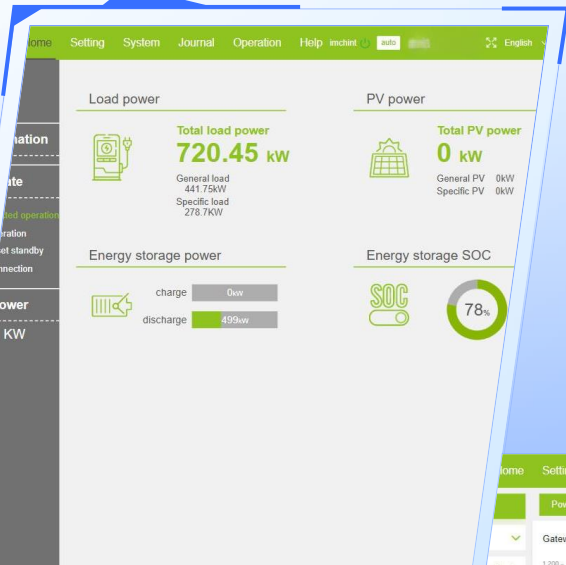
Home Setting System Journal Operation Help imchint auto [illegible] English

mation

ate

ated operation
ration
et standby
nnection

ower
KW

Load power

Total load power
720.45 kW
General load
441.75KW
Specific load
278.7KW

PV power

Total PV power
0 kW
General PV 0kW
Specific PV 0kW

Energy storage power

charge 0kw
discharge 499kw

Energy storage SOC

SOC

78%

Home Setti

Pow

Gatew